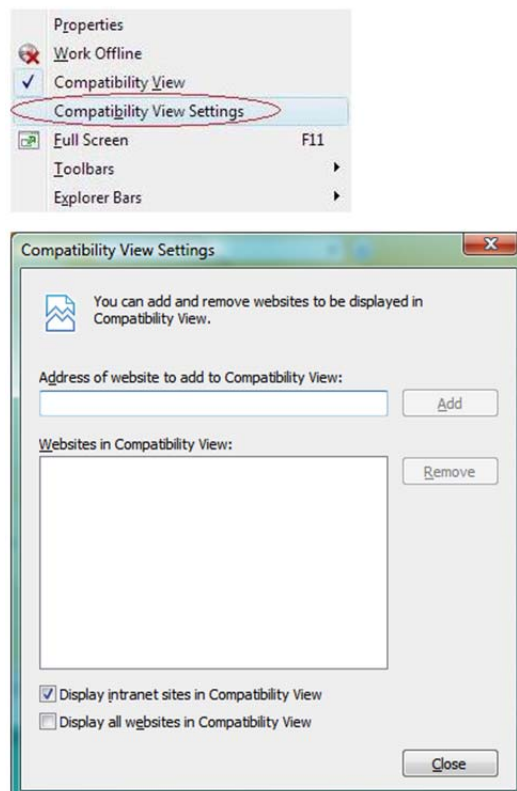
Properties
Work Offline
Compatibility View
Compatibility View Settings
Full Screen F11
Toolbars
Explorer Bars

Compatibility View Settings

You can add and remove websites to be displayed in Compatibility View.

Address of website to add to Compatibility View:

Add

Websites in Compatibility View:

Remove

Display intranet sites in Compatibility View
Display all websites in Compatibility View

Close